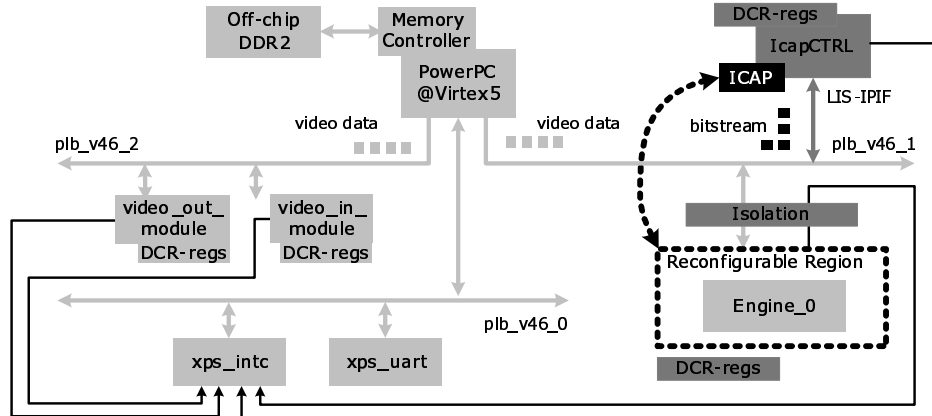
Off-chip DDR2

Memory Controller

PowerPC @Virtex5

DCR-regs

IcapCTRL

ICAP

LIS-IPIF

bitstream

video data

video data

plb_v46_2

plb_v46_1

video_out_ module

DCR-regs

video_in_ module

DCR-regs

Isolation

Reconfigurable Region

Engine_0

plb_v46_0

xps_intc

xps_uart

DCR-regs